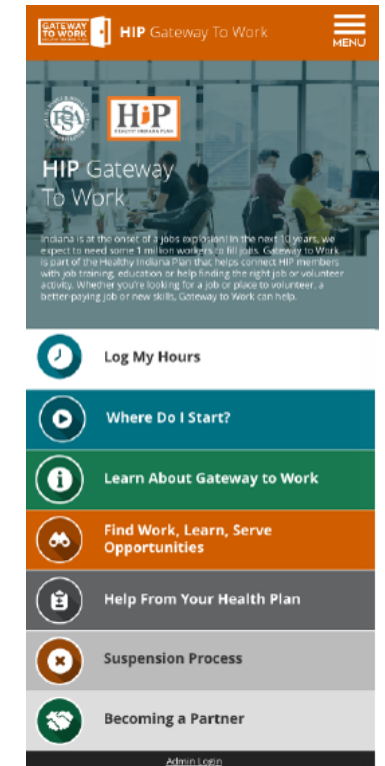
GATEWAY TO WORK HIP Gateway To Work

MENU

FSSA

HIP HEALTHY INDIANA PLAN

HIP Gateway To Work

Indiana is at the onset of a jobs explosion! In the next 10 years, we expect to need some 1 million workers to fill jobs. Gateway to Work is part of the Healthy Indiana Plan that helps connect HIP members with job training, education or help finding the right job or volunteer activity. Whether you're looking for a job or place to volunteer, a better-paying job or new skills, Gateway to Work can help.

Log My Hours

Where Do I Start?

Learn About Gateway to Work

Find Work, Learn, Serve Opportunities

Help From Your Health Plan

Suspension Process

Becoming a Partner

Admin Login